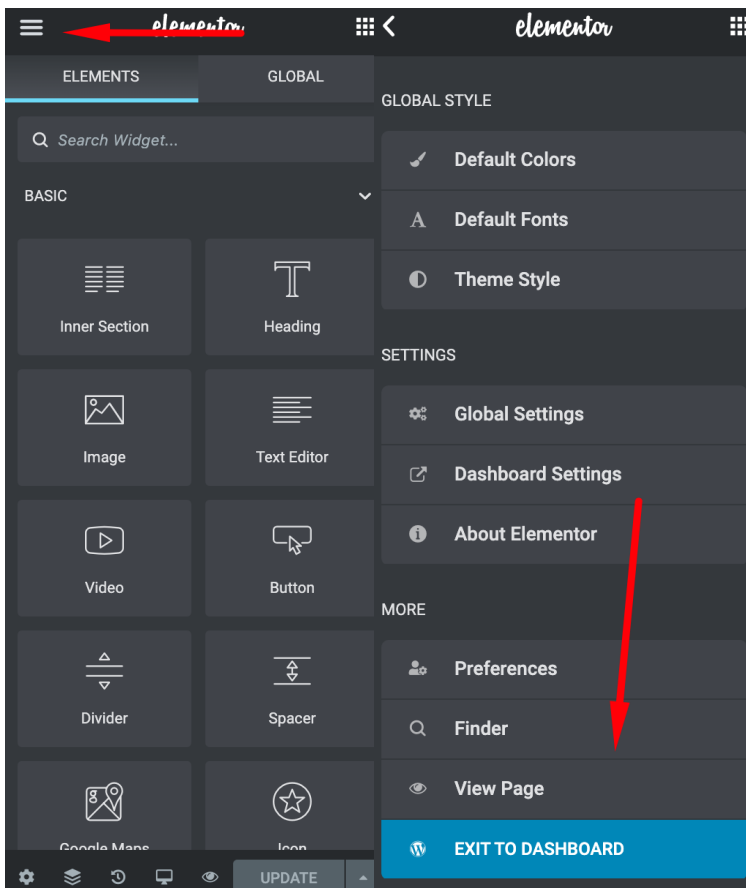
elementor

ELEMENTS

GLOBAL

Search Widget...

BASIC

Inner Section

Heading

Image

Text Editor

Video

Button

Divider

Spacer

Google Maps

Icon

UPDATE

elementor

GLOBAL STYLE

Default Colors

Default Fonts

Theme Style

SETTINGS

Global Settings

Dashboard Settings

About Elementor

MORE

Preferences

Finder

View Page

EXIT TO DASHBOARD